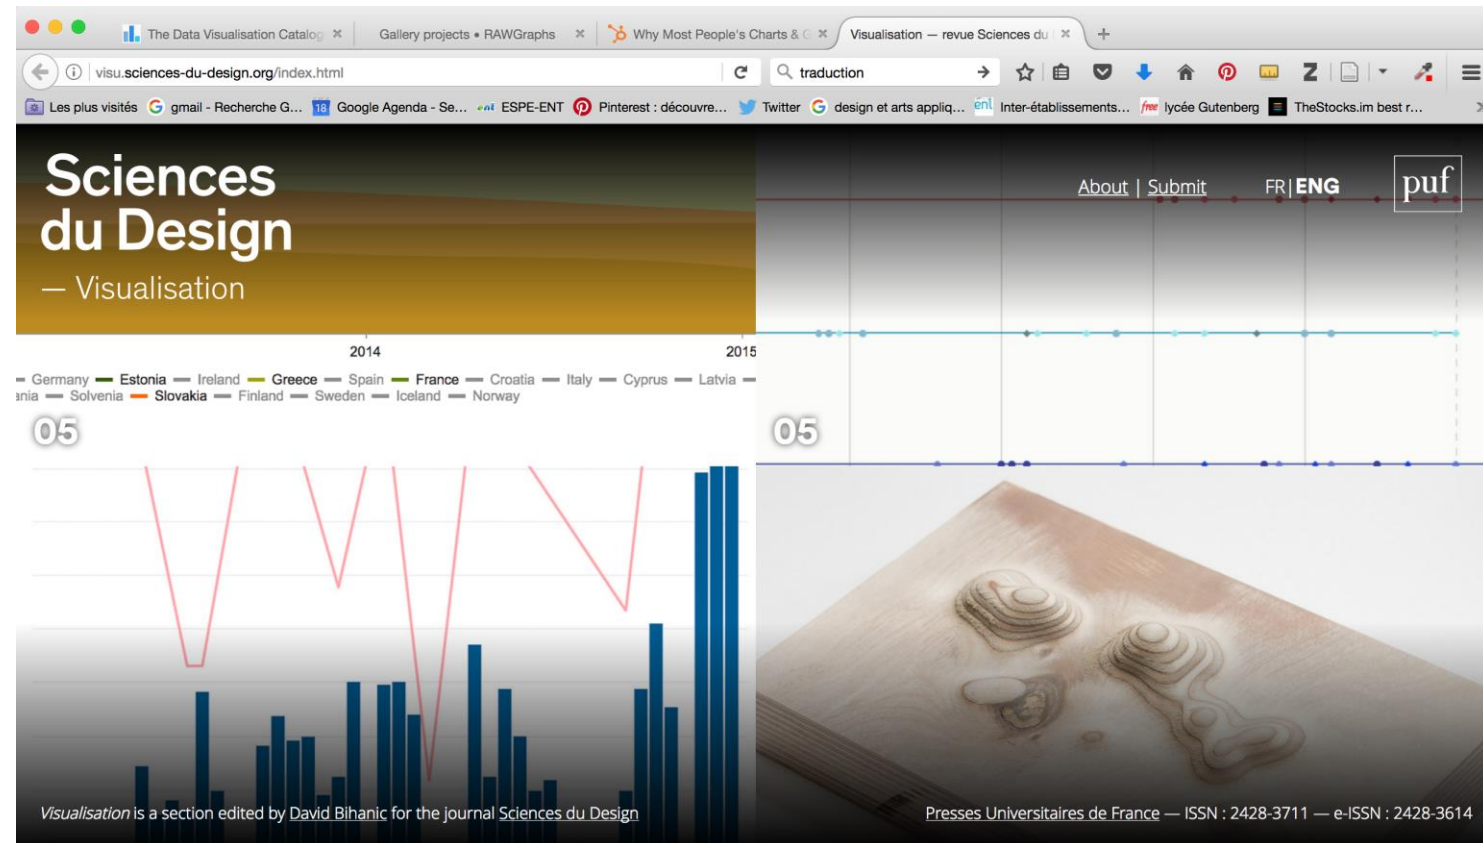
The Data Visualisation Catalog ×
Gallery projects • RAWGraphs ×
Why Most People's Charts & ×
Visualisation — revue Sciences du ×
+

visu.sciences-du-design.org/index.html
traduction

Les plus visités gmail - Recherche G... Google Agenda - Se... ESPE-ENT Pinterest : découvre... Twitter design et arts appliq... Inter-établissements... lycée Gutenberg TheStocks.im best r...

Sciences du Design
— Visualisation

About | Submit FR | ENG puf

2014 2015

Germany Estonia Ireland Greece Spain France Croatia Italy Cyprus Latvia
ania Solvenia Slovakia Finland Sweden Iceland Norway

05

05

*Visualisation* is a section edited by David Bihanic for the journal Sciences du Design

Presses Universitaires de France — ISSN : 2428-3711 — e-ISSN : 2428-3614